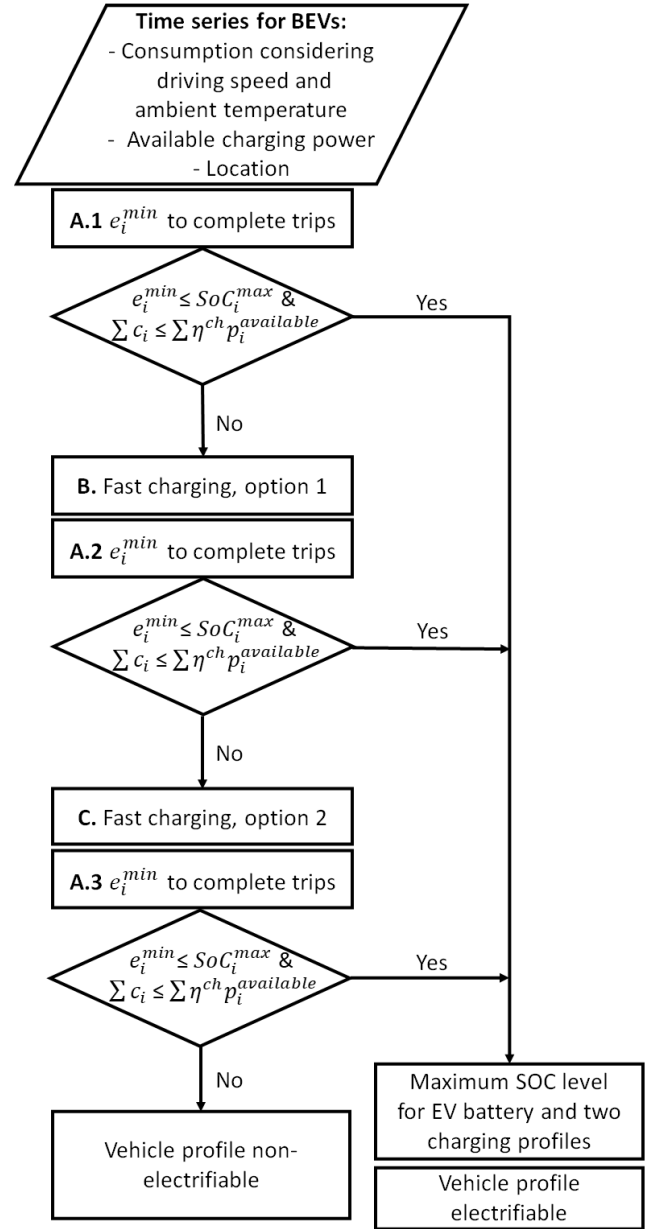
**Time series for BEVs:**
- Consumption considering driving speed and ambient temperature
- Available charging power
- Location

**A.1** $e_i^{min}$ to complete trips

$e_i^{min} \leq SoC_i^{max}$ &
$\sum c_i \leq \sum \eta^{ch} p_i^{available}$

Yes

No

**B.** Fast charging, option 1

**A.2** $e_i^{min}$ to complete trips

$e_i^{min} \leq SoC_i^{max}$ &
$\sum c_i \leq \sum \eta^{ch} p_i^{available}$

Yes

No

**C.** Fast charging, option 2

**A.3** $e_i^{min}$ to complete trips

$e_i^{min} \leq SoC_i^{max}$ &
$\sum c_i \leq \sum \eta^{ch} p_i^{available}$

Yes

No

Vehicle profile non-electrifiable

Maximum SOC level for EV battery and two charging profiles

Vehicle profile electrifiable